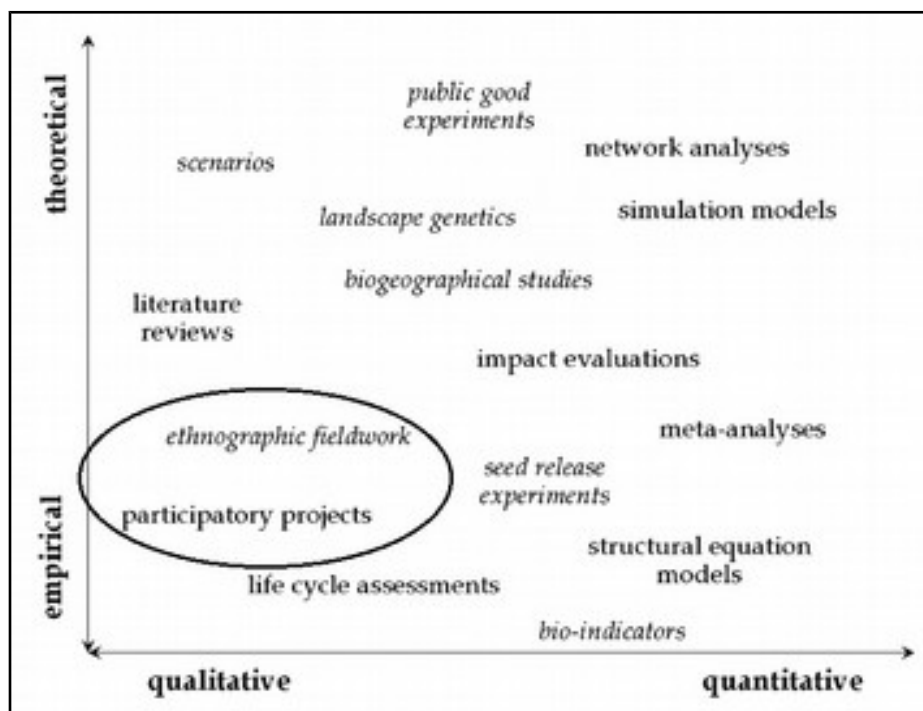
theoretical

public good experiments

scenarios

network analyses

landscape genetics

simulation models

biogeographical studies

literature reviews

impact evaluations

ethnographic fieldwork

meta-analyses

seed release experiments

participatory projects

structural equation models

life cycle assessments

bio-indicators

empirical

qualitative

quantitative